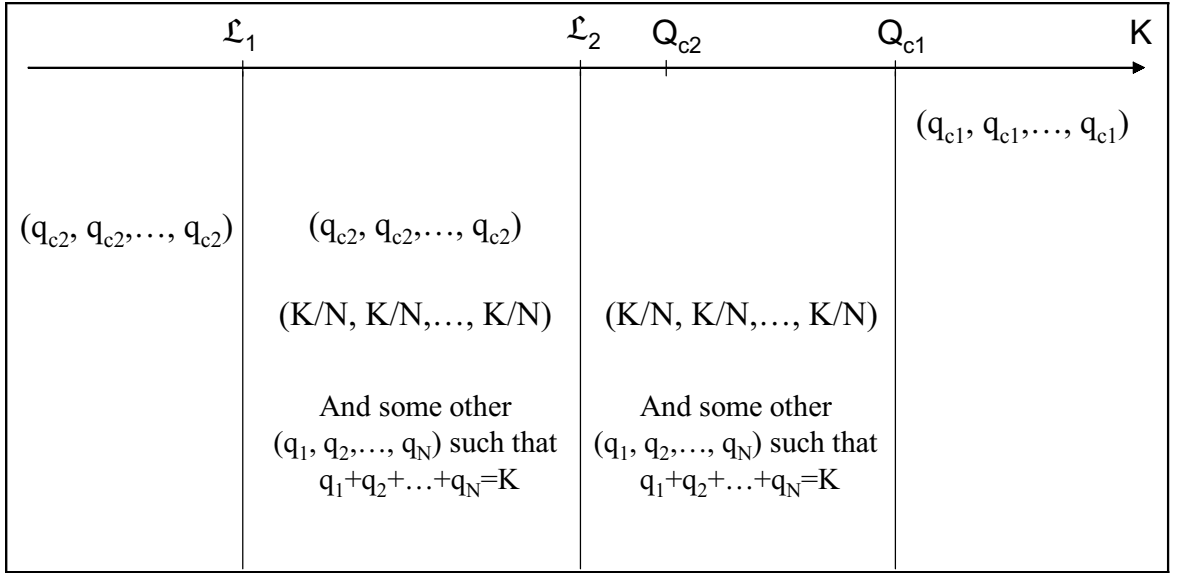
$\mathfrak{L}_1$ $\mathfrak{L}_2$ $Q_{c2}$ $Q_{c1}$ K

$(q_{c1}, q_{c1},\ldots, q_{c1})$

$(q_{c2}, q_{c2},\ldots, q_{c2})$

$(q_{c2}, q_{c2},\ldots, q_{c2})$

(K/N, K/N,…, K/N)

And some other $(q_1, q_2,\ldots, q_N)$ such that $q_1+q_2+\ldots+q_N=K$

(K/N, K/N,…, K/N)

And some other $(q_1, q_2,\ldots, q_N)$ such that $q_1+q_2+\ldots+q_N=K$